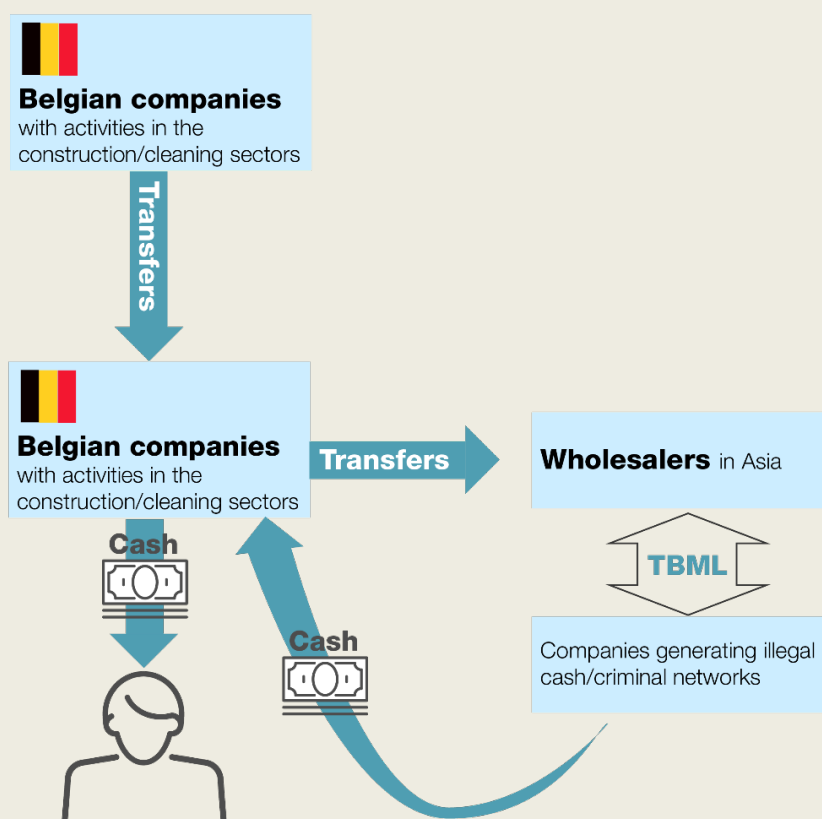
Belgian companies
with activities in the construction/cleaning sectors

Transfers

Belgian companies
with activities in the construction/cleaning sectors

Transfers

Wholesalers in Asia

TBML

Companies generating illegal cash/criminal networks

Cash

Cash